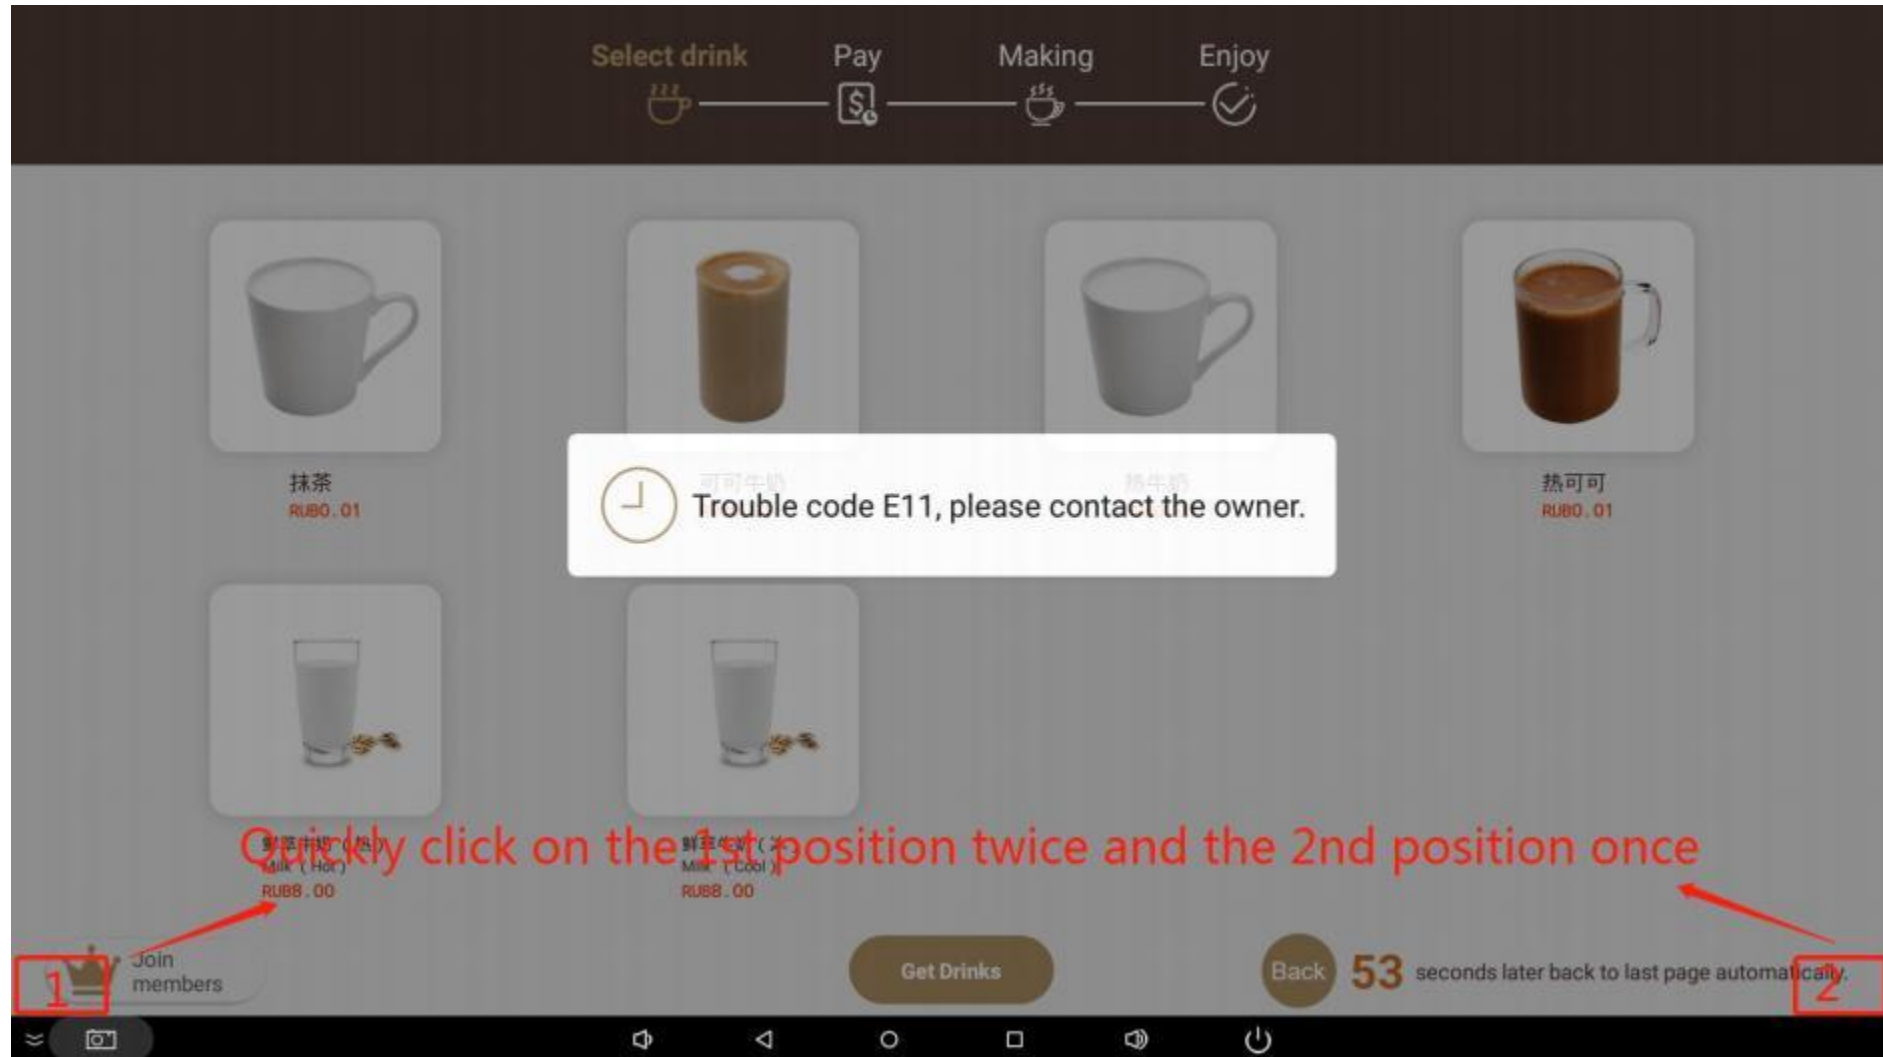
Select drink
Pay
Making
Enjoy

抹茶
RUB0.01

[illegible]

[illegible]

热可可
RUB0.01

Trouble code E11, please contact the owner.

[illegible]
Milk (Hot)
RUB8.00

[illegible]
Milk (Cool)
RUB8.00

Quickly click on the 1st position twice and the 2nd position once

Join members
1

Get Drinks

Back
53 seconds later back to last page automatically.
2